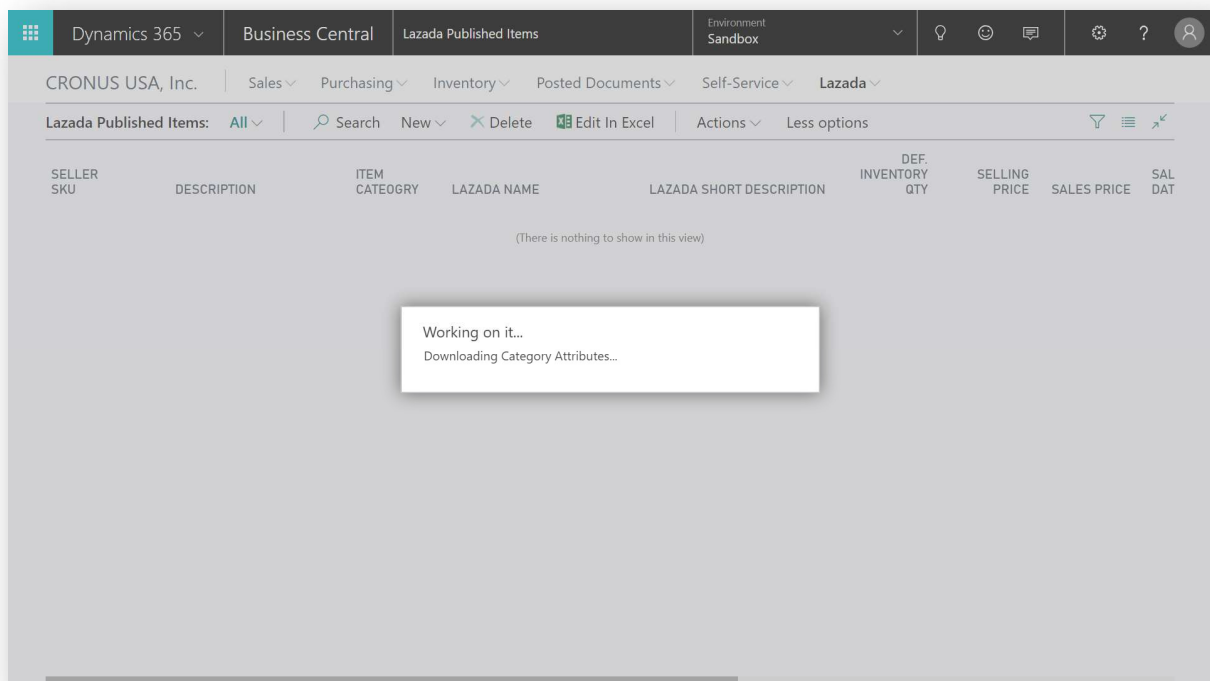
Dynamics 365 | Business Central | Lazada Published Items | Environment Sandbox

CRONUS USA, Inc. | Sales | Purchasing | Inventory | Posted Documents | Self-Service | Lazada

Lazada Published Items: All | Search | New | Delete | Edit In Excel | Actions | Less options

| SELLER SKU | DESCRIPTION | ITEM CATEGORY | LAZADA NAME | LAZADA SHORT DESCRIPTION | DEF. INVENTORY QTY | SELLING PRICE | SALES PRICE | SAL DAT |
|---|---|---|---|---|---|---|---|---|

(There is nothing to show in this view)

Working on it...
Downloading Category Attributes...